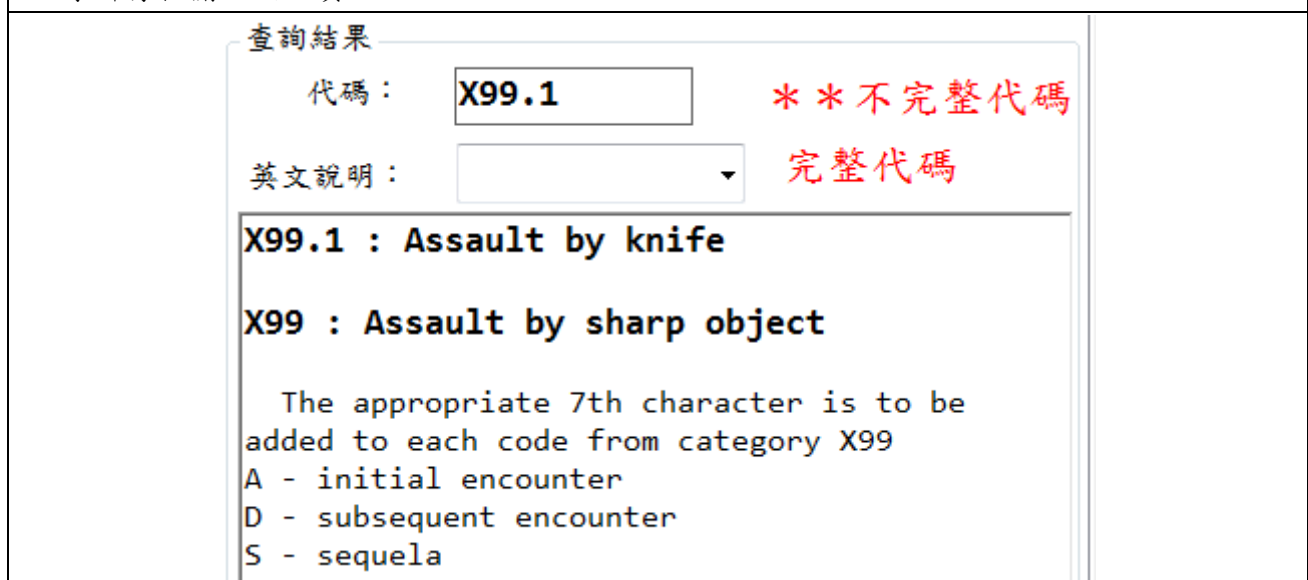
查詢結果

代碼： X99.1

＊＊不完整代碼

英文說明：

完整代碼

X99.1 : Assault by knife

X99 : Assault by sharp object

The appropriate 7th character is to be added to each code from category X99
A - initial encounter
D - subsequent encounter
S - sequela